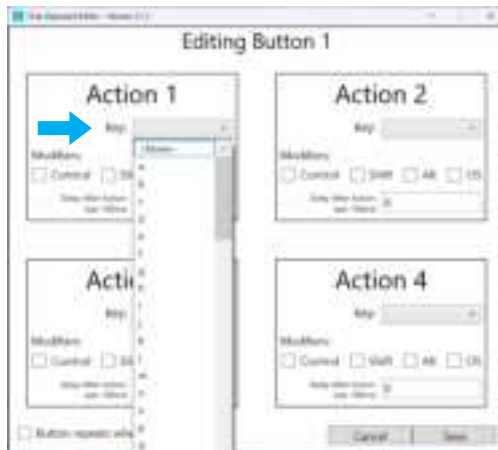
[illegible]

Editing Button 1

Action 1

Key:

Modifiers:

Control

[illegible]

Action 2

Key:

Modifiers:

Control

Shift

Alt

OS

Delay After Action (ms):

0

Acti

Key:

Modifiers:

Control

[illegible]

Action 4

Key:

Modifiers:

Control

Shift

Alt

OS

Delay After Action (ms):

0

Button repeats whi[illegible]

Cancel

Save